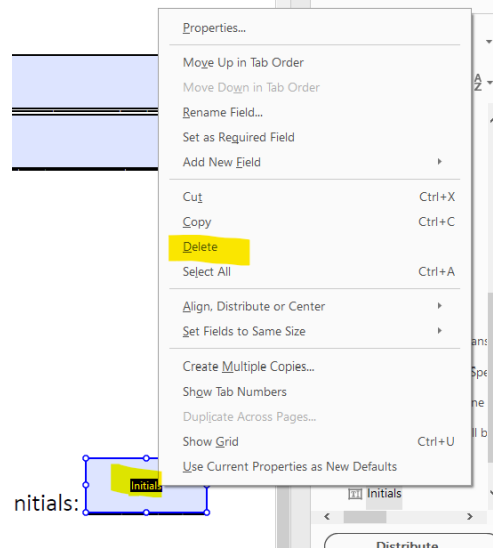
Properties...

Move Up in Tab Order
Move Down in Tab Order
Rename Field...
Set as Required Field
Add New Field

Cut Ctrl+X
Copy Ctrl+C
Delete
Select All Ctrl+A

Align, Distribute or Center
Set Fields to Same Size

Create Multiple Copies...
Show Tab Numbers
Duplicate Across Pages...
Show Grid Ctrl+U
Use Current Properties as New Defaults

nitials: Initial

Initials

Distribute